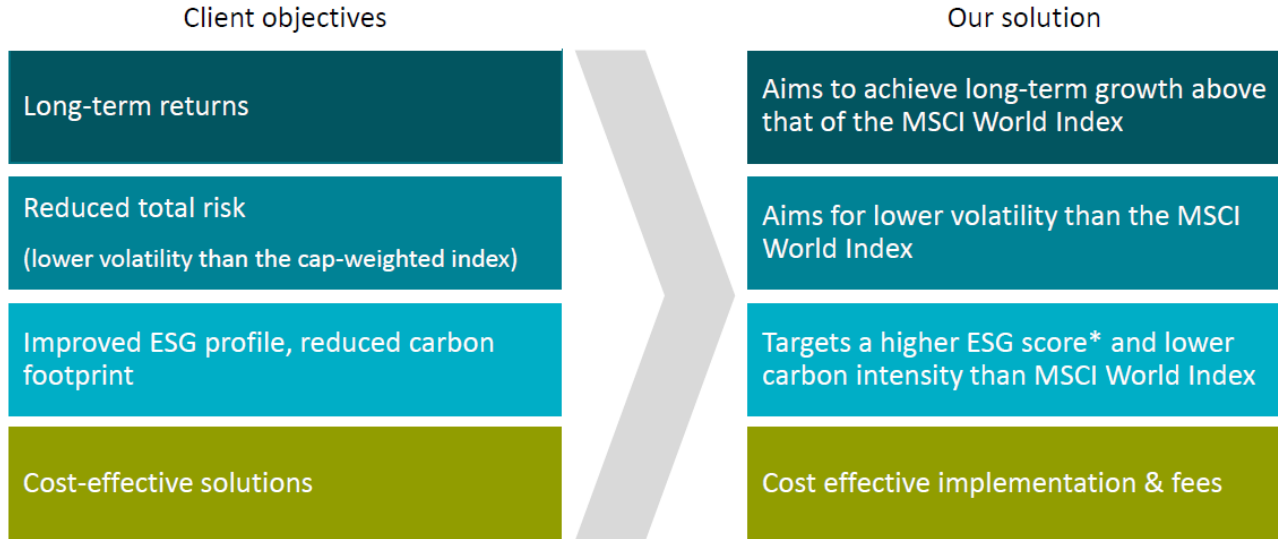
Client objectives

Long-term returns

Reduced total risk

(lower volatility than the cap-weighted index)

Improved ESG profile, reduced carbon footprint

Cost-effective solutions

Our solution

Aims to achieve long-term growth above that of the MSCI World Index

Aims for lower volatility than the MSCI World Index

Targets a higher ESG score* and lower carbon intensity than MSCI World Index

Cost effective implementation & fees